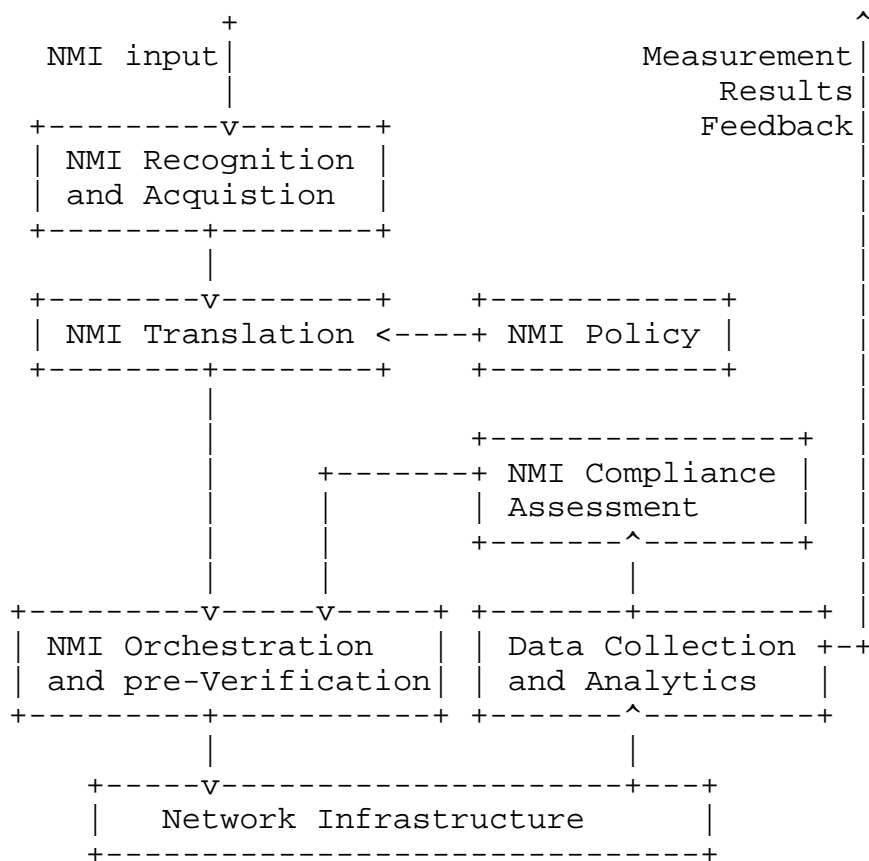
NMI input

Measurement Results Feedback

NMI Recognition and Acquistion

NMI Translation

NMI Policy

NMI Compliance Assessment

NMI Orchestration and pre-Verification

Data Collection and Analytics

Network Infrastructure